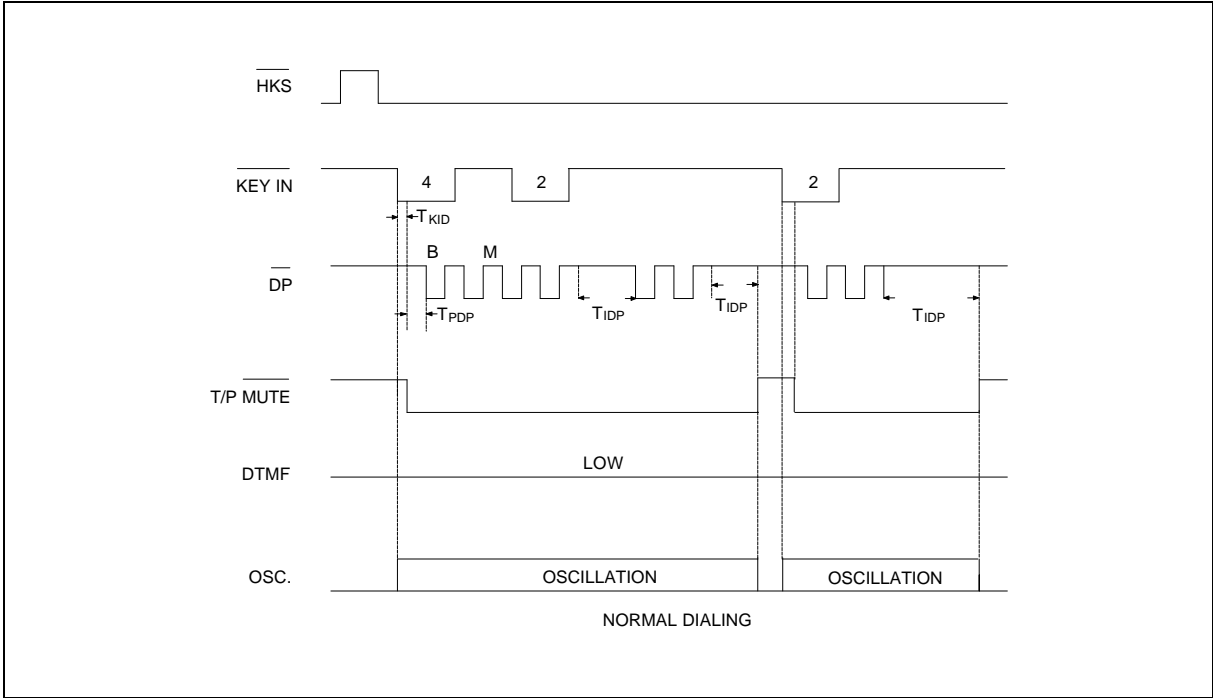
$\overline{\text{HKS}}$

$\overline{\text{KEY IN}}$

4

2

2

$T_{KID}$

B

M

$\overline{\text{DP}}$

$T_{PDP}$

$T_{IDP}$

$T_{IDP}$

$T_{IDP}$

T/P $\overline{\text{MUTE}}$

DTMF

LOW

OSC.

OSCILLATION

OSCILLATION

NORMAL DIALING